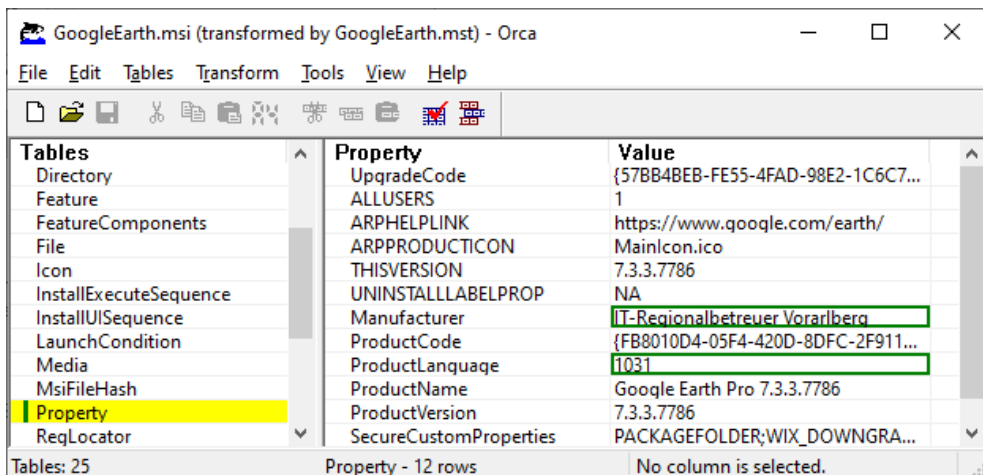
GoogleEarth.msi (transformed by GoogleEarth.mst) - Orca

File Edit Tables Transform Tools View Help

| Tables |
|---|
| Directory |
| Feature |
| FeatureComponents |
| File |
| Icon |
| InstallExecuteSequence |
| InstallUISequence |
| LaunchCondition |
| Media |
| MsiFileHash |
| Property |
| RegLocator |

| Property | Value |
|---|---|
| UpgradeCode | {57BB4BEB-FE55-4FAD-98E2-1C6C7... |
| ALLUSERS | 1 |
| ARPHELPLINK | https://www.google.com/earth/ |
| ARPPRODUCTICON | MainIcon.ico |
| THISVERSION | 7.3.3.7786 |
| UNINSTALLLABELPROP | NA |
| Manufacturer | IT-Regionalbetreuer Vorarlberg |
| ProductCode | {FB8010D4-05F4-420D-8DFC-2F911... |
| ProductLanguage | 1031 |
| ProductName | Google Earth Pro 7.3.3.7786 |
| ProductVersion | 7.3.3.7786 |
| SecureCustomProperties | PACKAGEFOLDER;WIX_DOWNGRA... |

Tables: 25 | Property - 12 rows | No column is selected.